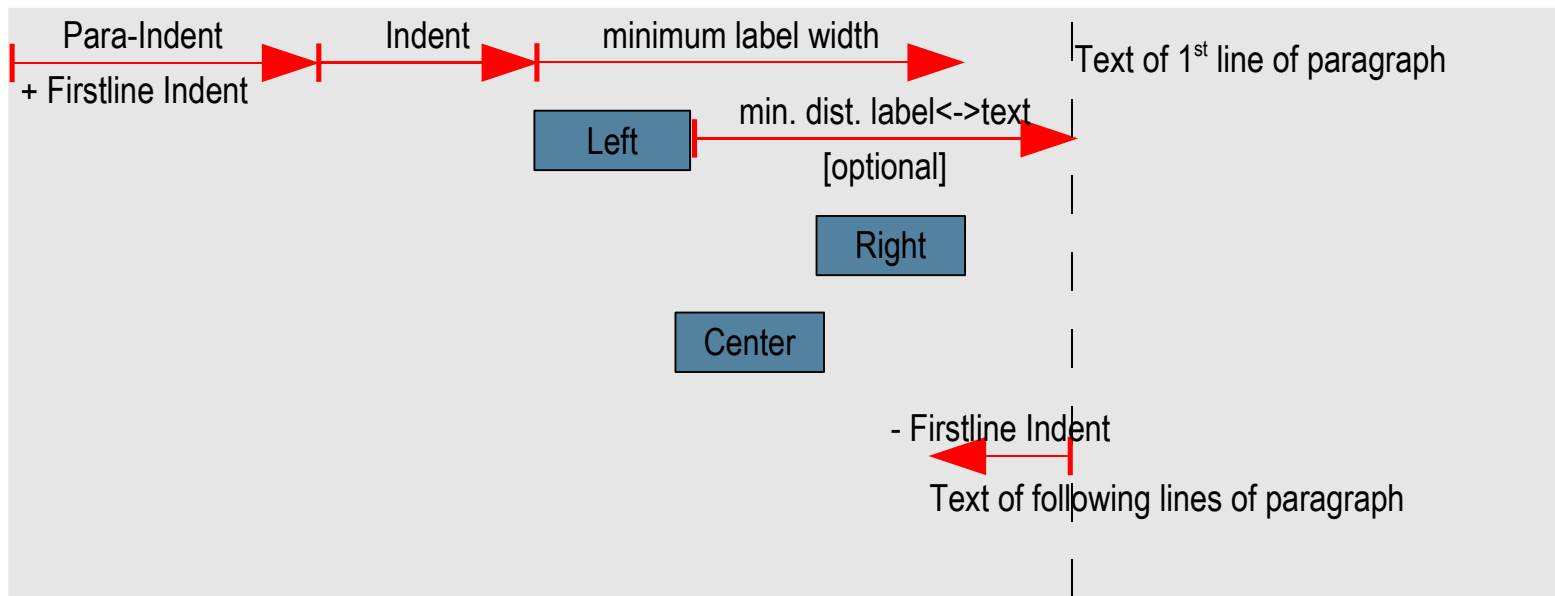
Para-Indent

+ Firstline Indent

Indent

minimum label width

Text of 1$^{st}$ line of paragraph

min. dist. label<->text

[optional]

Left

Right

Center

- Firstline Indent

Text of following lines of paragraph